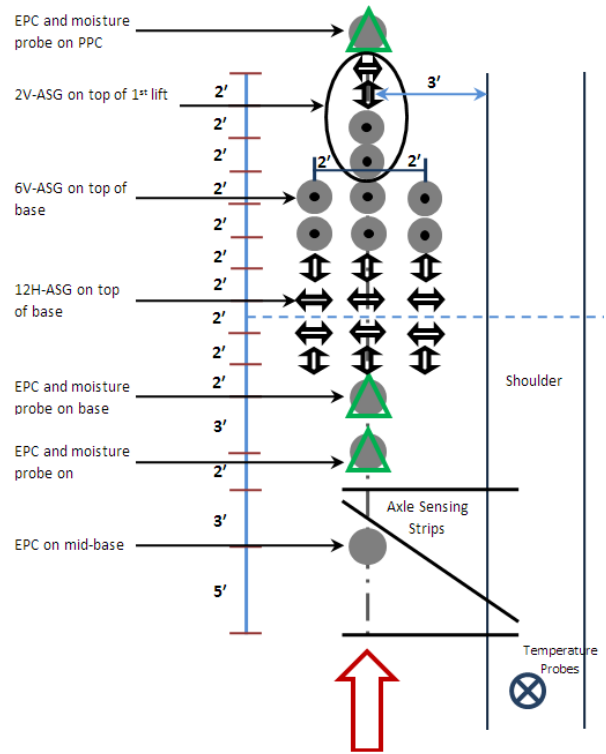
EPC and moisture probe on PPC

2V-ASG on top of 1st lift

6V-ASG on top of base

12H-ASG on top of base

EPC and moisture probe on base

EPC and moisture probe on

EPC on mid-base

2′
2′
2′
2′
2′
2′
2′
2′
2′
2′
3′
2′
3′
5′

3′
2′
2′

Shoulder

Axle Sensing Strips

Temperature Probes